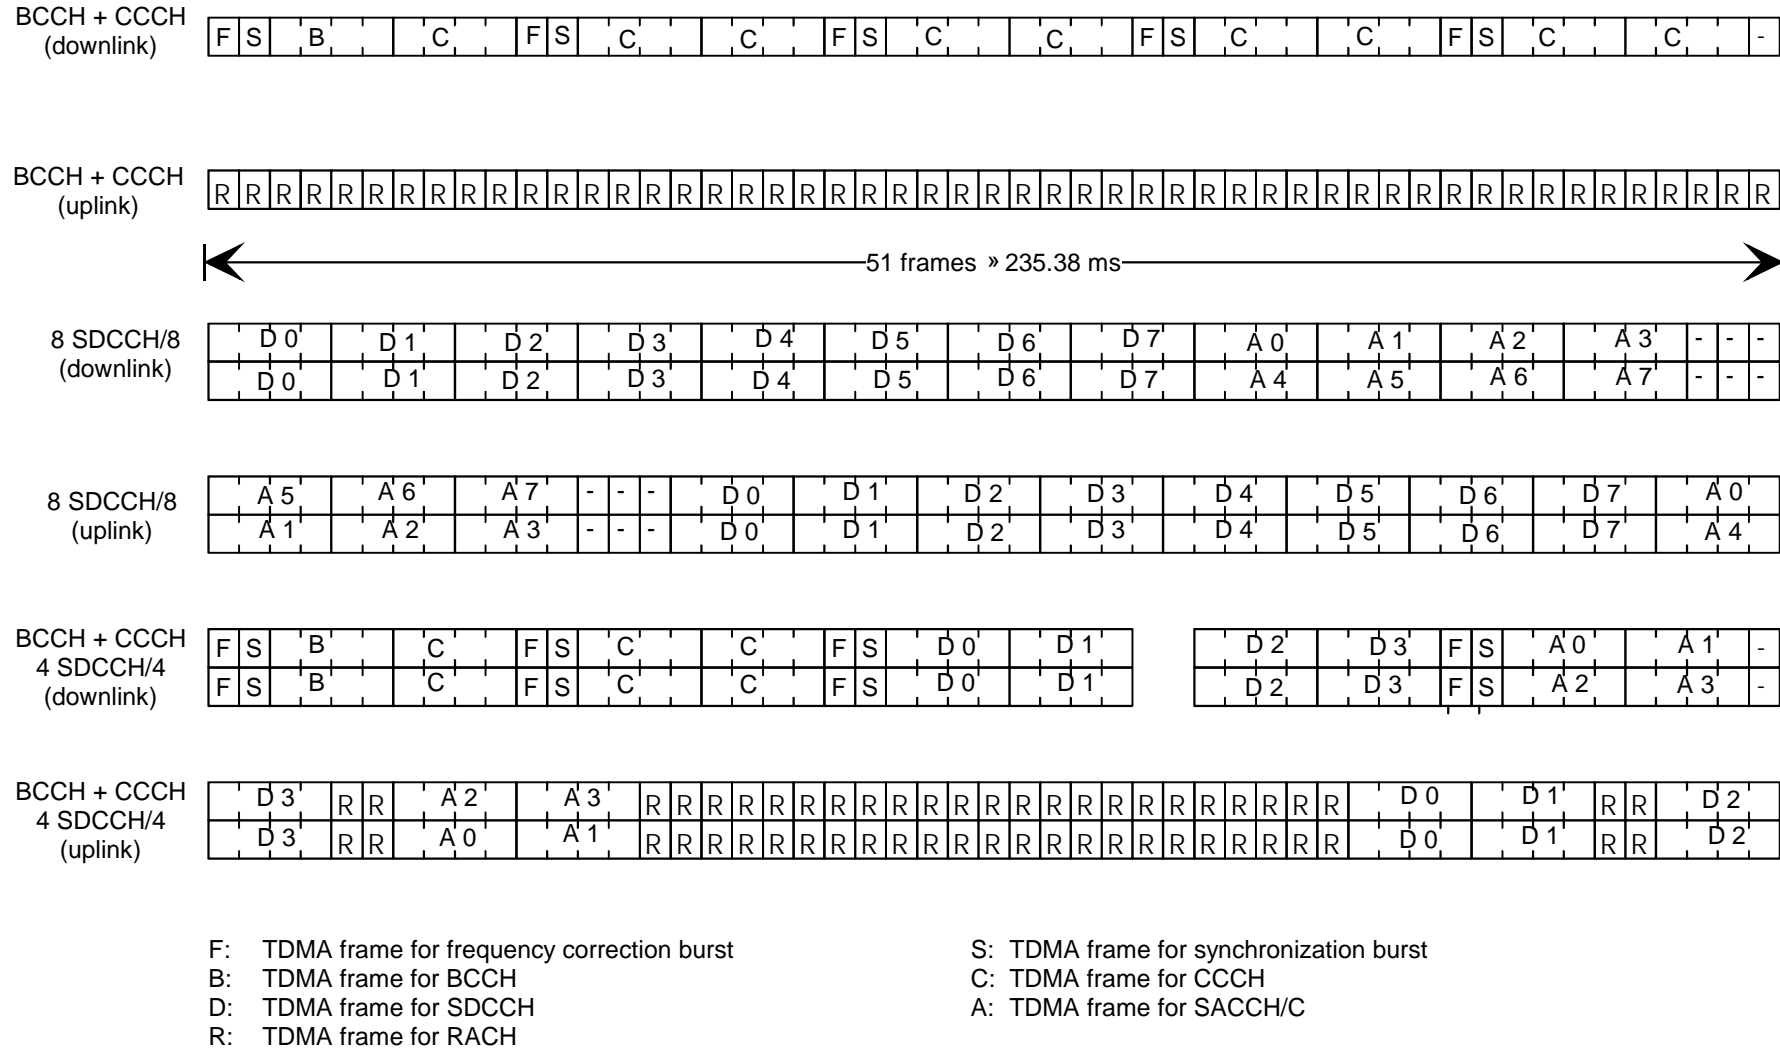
BCCH + CCCH (downlink)

F S B C F S C C F S C C F S C C F S C C -

BCCH + CCCH (uplink)

R R R R R R R R R R R R R R R R R R R R R R R R R R R R R R R R R R R R R R R R R R R R R R R R R R R

51 frames » 235.38 ms

8 SDCCH/8 (downlink)

D 0 D 1 D 2 D 3 D 4 D 5 D 6 D 7 A 0 A 1 A 2 A 3 - - -
D 0 D 1 D 2 D 3 D 4 D 5 D 6 D 7 A 4 A 5 A 6 A 7 - - -

8 SDCCH/8 (uplink)

A 5 A 6 A 7 - - - D 0 D 1 D 2 D 3 D 4 D 5 D 6 D 7 A 0
A 1 A 2 A 3 - - - D 0 D 1 D 2 D 3 D 4 D 5 D 6 D 7 A 4

BCCH + CCCH 4 SDCCH/4 (downlink)

F S B C F S C C F S D 0 D 1 D 2 D 3 F S A 0 A 1 -
F S B C F S C C F S D 0 D 1 D 2 D 3 F S A 2 A 3 -

BCCH + CCCH 4 SDCCH/4 (uplink)

D 3 R R A 2 A 3 R R R R R R R R R R R R R R R R R R R R R R R D 0 D 1 R R D 2
D 3 R R A 0 A 1 R R R R R R R R R R R R R R R R R R R R R R R D 0 D 1 R R D 2

F: TDMA frame for frequency correction burst
B: TDMA frame for BCCH
D: TDMA frame for SDCCH
R: TDMA frame for RACH

S: TDMA frame for synchronization burst
C: TDMA frame for CCCH
A: TDMA frame for SACCH/C